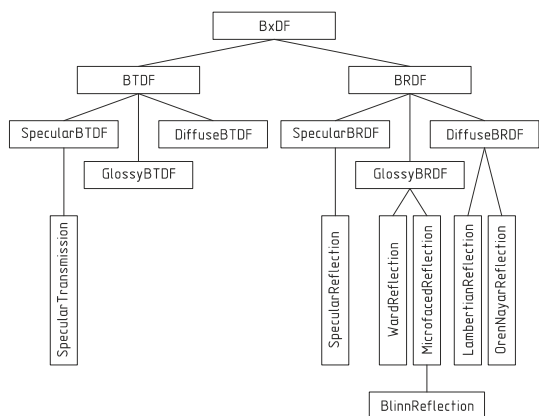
BxDF

BTDF

BRDF

SpecularBTDF

DiffuseBTDF

GlossyBTDF

SpecularBRDF

DiffuseBRDF

GlossyBRDF

SpecularTransmission

SpecularReflection

WardReflection

MicrofacedReflection

LambertianReflection

OrenNayarReflection

BlinnReflection